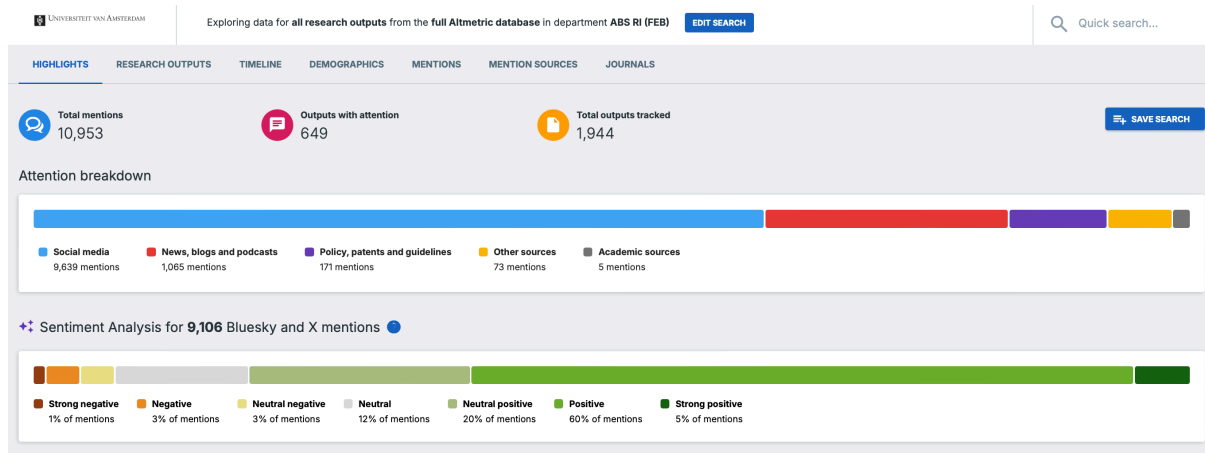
UNIVERSITEIT VAN AMSTERDAM

Exploring data for **all research outputs** from the **full Altmetric database** in department **ABS RI (FEB)** EDIT SEARCH

Quick search...

HIGHLIGHTS RESEARCH OUTPUTS TIMELINE DEMOGRAPHICS MENTIONS MENTION SOURCES JOURNALS

Total mentions
10,953

Outputs with attention
649

Total outputs tracked
1,944

SAVE SEARCH

Attention breakdown

Social media
9,639 mentions

News, blogs and podcasts
1,065 mentions

Policy, patents and guidelines
171 mentions

Other sources
73 mentions

Academic sources
5 mentions

Sentiment Analysis for **9,106** Bluesky and X mentions

Strong negative
1% of mentions

Negative
3% of mentions

Neutral negative
3% of mentions

Neutral
12% of mentions

Neutral positive
20% of mentions

Positive
60% of mentions

Strong positive
5% of mentions